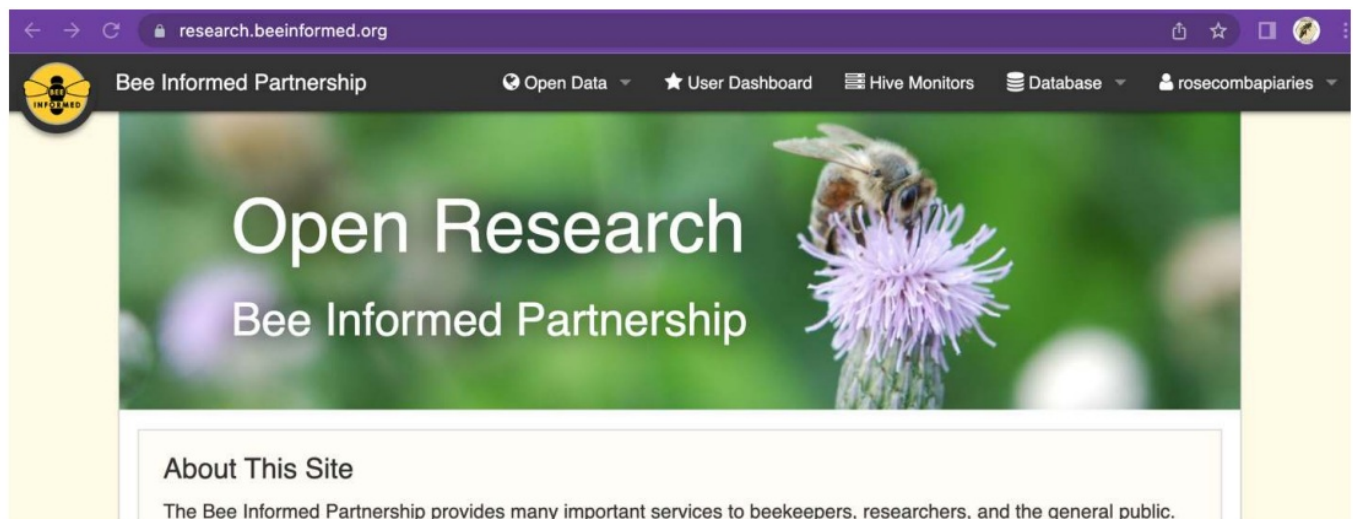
research.beeinformed.org

BEE INFORMED

Bee Informed Partnership

Open Data

User Dashboard

Hive Monitors

Database

rosecombapiaries

Open Research

Bee Informed Partnership

About This Site

The Bee Informed Partnership provides many important services to beekeepers, researchers, and the general public.